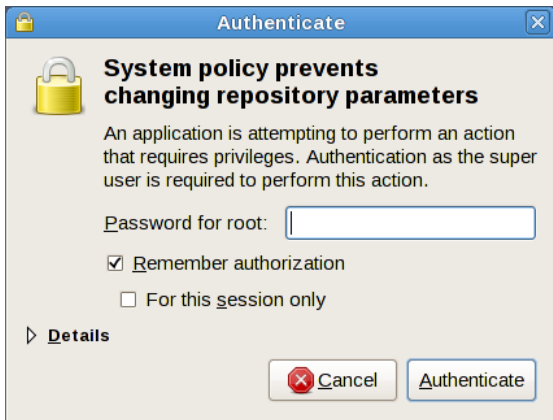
Authenticate

System policy prevents changing repository parameters

An application is attempting to perform an action that requires privileges. Authentication as the super user is required to perform this action.

Password for root:

☑ Remember authorization

☐ For this session only

Details

Cancel

Authenticate